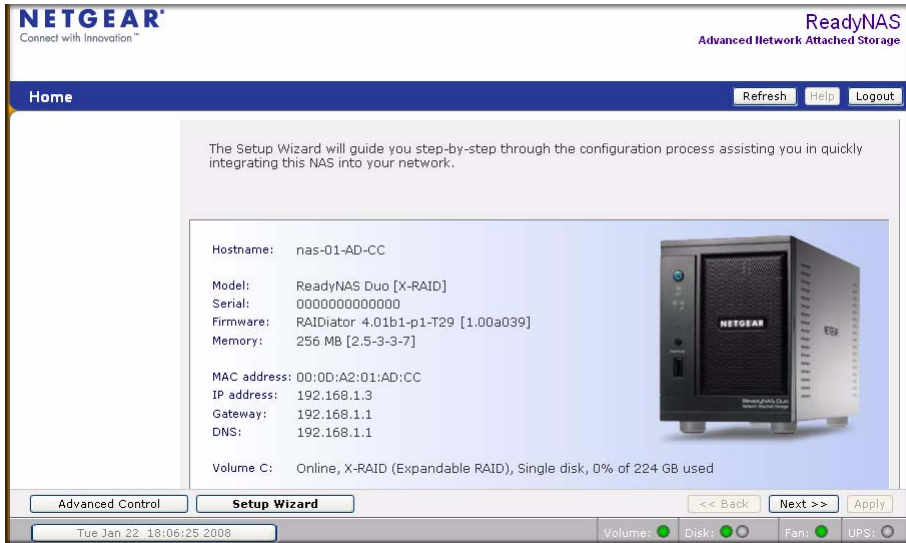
NETGEAR
Connect with Innovation™

ReadyNAS
Advanced Network Attached Storage

Home

Refresh Help Logout

The Setup Wizard will guide you step-by-step through the configuration process assisting you in quickly integrating this NAS into your network.

| | |
|---|---|
| Hostname: | nas-01-AD-CC |
| Model: | ReadyNAS Duo [X-RAID] |
| Serial: | 0000000000000 |
| Firmware: | RAIDiator 4.01b1-p1-T29 [1.00a039] |
| Memory: | 256 MB [2.5-3-3-7] |
| MAC address: | 00:0D:A2:01:AD:CC |
| IP address: | 192.168.1.3 |
| Gateway: | 192.168.1.1 |
| DNS: | 192.168.1.1 |
| Volume C: | Online, X-RAID (Expandable RAID), Single disk, 0% of 224 GB used |

NETGEAR

Advanced Control Setup Wizard << Back Next >> Apply

Tue Jan 22 18:06:25 2008 Volume: Disk: Fan: UPS: